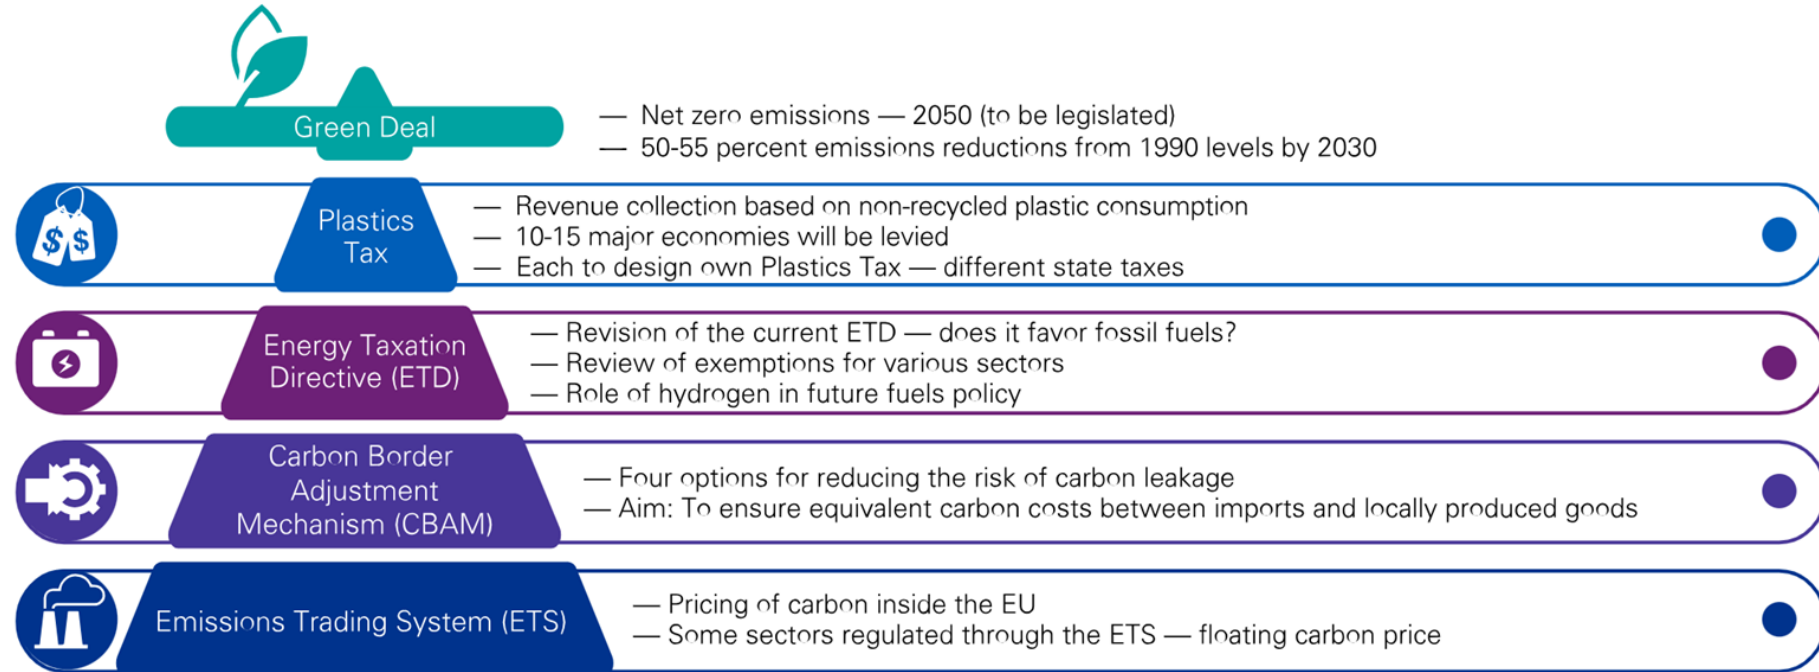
Green Deal

— Net zero emissions — 2050 (to be legislated)
— 50-55 percent emissions reductions from 1990 levels by 2030

$ $

Plastics Tax

— Revenue collection based on non-recycled plastic consumption
— 10-15 major economies will be levied
— Each to design own Plastics Tax — different state taxes

Energy Taxation Directive (ETD)

— Revision of the current ETD — does it favor fossil fuels?
— Review of exemptions for various sectors
— Role of hydrogen in future fuels policy

Carbon Border Adjustment Mechanism (CBAM)

— Four options for reducing the risk of carbon leakage
— Aim: To ensure equivalent carbon costs between imports and locally produced goods

Emissions Trading System (ETS)

— Pricing of carbon inside the EU
— Some sectors regulated through the ETS — floating carbon price